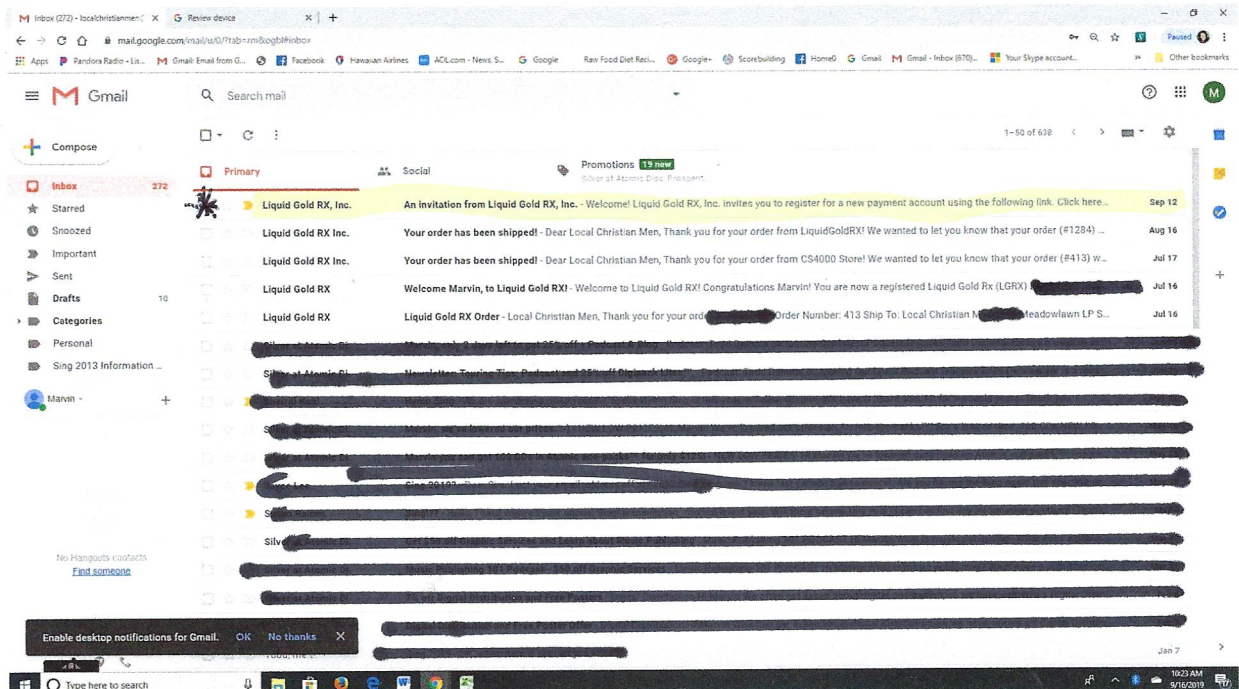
Inbox (272) - localchristianmen
Review device
mail.google.com/mail/u/0/?tab=rm&ogbl#inbox
Paused
Apps Pandora Radio - Lis... Gmail: Email from G... Facebook Hawaiian Airlines AOL.com - News S... Google Raw Food Diet Reci... Google+ Scorebuilding Home0 Gmail Gmail - Inbox (670)... Your Skype account... Other bookmarks

Gmail
Search mail
M

Compose
Inbox 272
Starred
Snoozed
Important
Sent
Drafts 10
Categories
Personal
Sing 2013 Information ...
Marvin

1–50 of 638

Primary
Social
Promotions 19 new
Silver at Atomic Disc, Prospect...

Liquid Gold RX, Inc. | An invitation from Liquid Gold RX, Inc. - Welcome! Liquid Gold RX, Inc. invites you to register for a new payment account using the following link. Click here... | Sep 12
Liquid Gold RX Inc. | Your order has been shipped! - Dear Local Christian Men, Thank you for your order from LiquidGoldRX! We wanted to let you know that your order (#1284) ... | Aug 16
Liquid Gold RX Inc. | Your order has been shipped! - Dear Local Christian Men, Thank you for your order from CS4000 Store! We wanted to let you know that your order (#413) w... | Jul 17
Liquid Gold RX | Welcome Marvin, to Liquid Gold RX! - Welcome to Liquid Gold RX! Congratulations Marvin! You are now a registered Liquid Gold Rx (LGRX) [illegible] | Jul 16
Liquid Gold RX | Liquid Gold RX Order - Local Christian Men, Thank you for your ord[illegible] Order Number: 413 Ship To: Local Christian M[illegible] Meadowlawn LP S... | Jul 16

No Hangouts contacts
Find someone

Enable desktop notifications for Gmail. OK No thanks

Jan 7

Type here to search
10:23 AM
9/16/2019